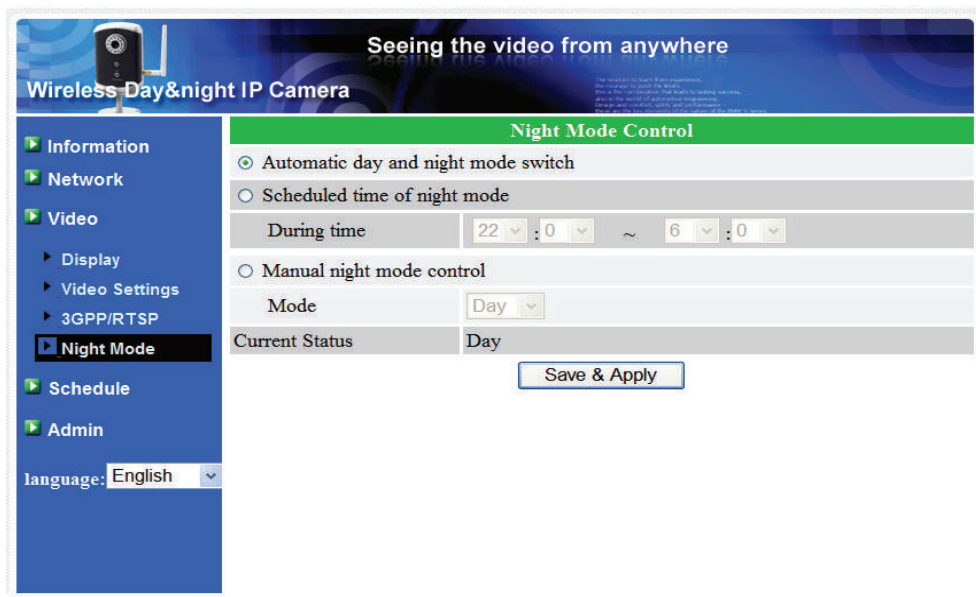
Seeing the video from anywhere

Wireless Day&night IP Camera

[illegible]

Information
Network
Video
Display
Video Settings
3GPP/RTSP
Night Mode
Schedule
Admin

language: English

Night Mode Control

Automatic day and night mode switch

Scheduled time of night mode

During time 22 : 0 ~ 6 : 0

Manual night mode control

Mode Day

Current Status Day

Save & Apply